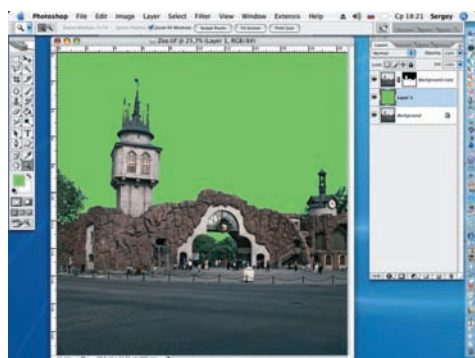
Photoshop File Edit Image Layer Select Filter View Window Extensis Help

Cp 18:21 Sergey

Zoo.tif @ 25,7% (Layer 1, RGB/8#)

Actual Pixels Fit Screen Print Size

Layers

Normal Opacity

Lock Fill

Background copy

Layer 1

Background